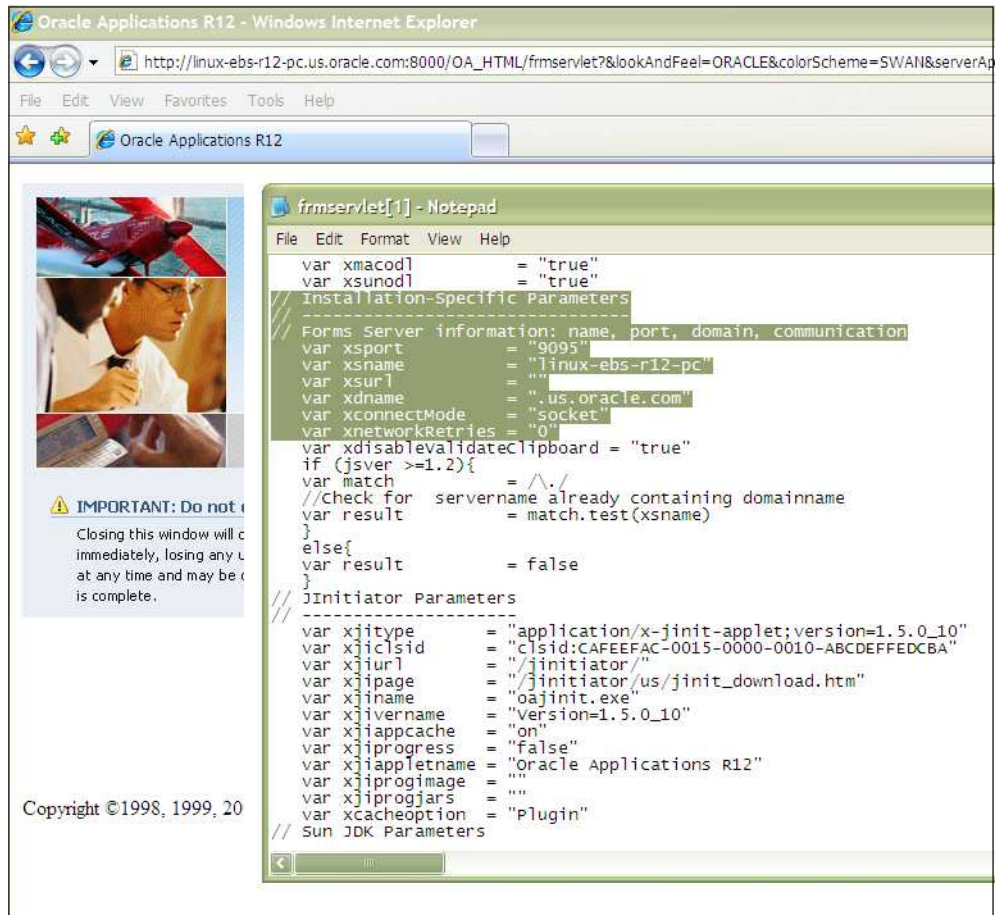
Oracle Applications R12 - Windows Internet Explorer

http://linux-ebs-r12-pc.us.oracle.com:8000/OA_HTML/frmservlet?&lookAndFeel=ORACLE&colorScheme=SWAN&serverAp

File Edit View Favorites Tools Help

Oracle Applications R12

frmservlet[1] - Notepad

File Edit Format View Help

```
   var xmacodl          = "true"
   var xsunodl          = "true"
// Installation-Specific Parameters
// ---------------------------------
// Forms Server information: name, port, domain, communication
   var xsport           = "9095"
   var xsname           = "linux-ebs-r12-pc"
   var xsurl            = ""
   var xdname           = ".us.oracle.com"
   var xconnectMode     = "socket"
   var xnetworkRetries = "0"
   var xdisablevalidateClipboard = "true"
   if (jsver >=1.2){
   var match            = /\./
   //Check for  servername already containing domainname
   var result           = match.test(xsname)
   }
   else{
   var result           = false
   }
// JInitiator Parameters
// ---------------------
   var xjitype         = "application/x-jinit-applet;version=1.5.0_10"
   var xjiclsid        = "clsid:CAFEEFAC-0015-0000-0010-ABCDEFFEDCBA"
   var xjiurl          = "/jinitiator/"
   var xjipage         = "/jinitiator/us/jinit_download.htm"
   var xjiname         = "oajinit.exe"
   var xjivername      = "Version=1.5.0_10"
   var xjiappcache     = "on"
   var xjiprogress     = "false"
   var xjiappletname = "Oracle Applications R12"
   var xjiprogimage    = ""
   var xjiprogjars     = ""
   var xcacheoption    = "Plugin"
// Sun JDK Parameters
```

IMPORTANT: Do not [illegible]

Closing this window will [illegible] immediately, losing any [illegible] at any time and may be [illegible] is complete.

Copyright ©1998, 1999, 20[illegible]